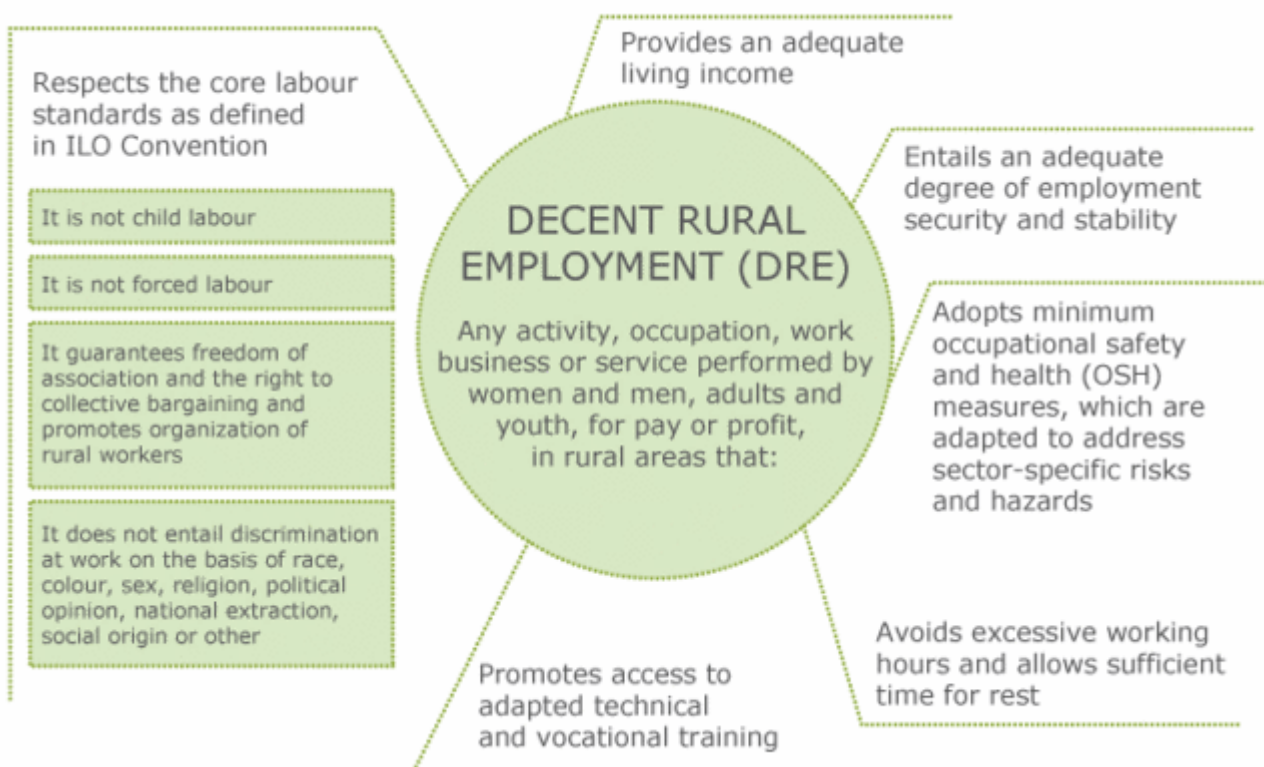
DECENT RURAL EMPLOYMENT (DRE)

Any activity, occupation, work business or service performed by women and men, adults and youth, for pay or profit, in rural areas that:

Respects the core labour standards as defined in ILO Convention

It is not child labour

It is not forced labour

It guarantees freedom of association and the right to collective bargaining and promotes organization of rural workers

It does not entail discrimination at work on the basis of race, colour, sex, religion, political opinion, national extraction, social origin or other

Provides an adequate living income

Entails an adequate degree of employment security and stability

Adopts minimum occupational safety and health (OSH) measures, which are adapted to address sector-specific risks and hazards

Avoids excessive working hours and allows sufficient time for rest

Promotes access to adapted technical and vocational training